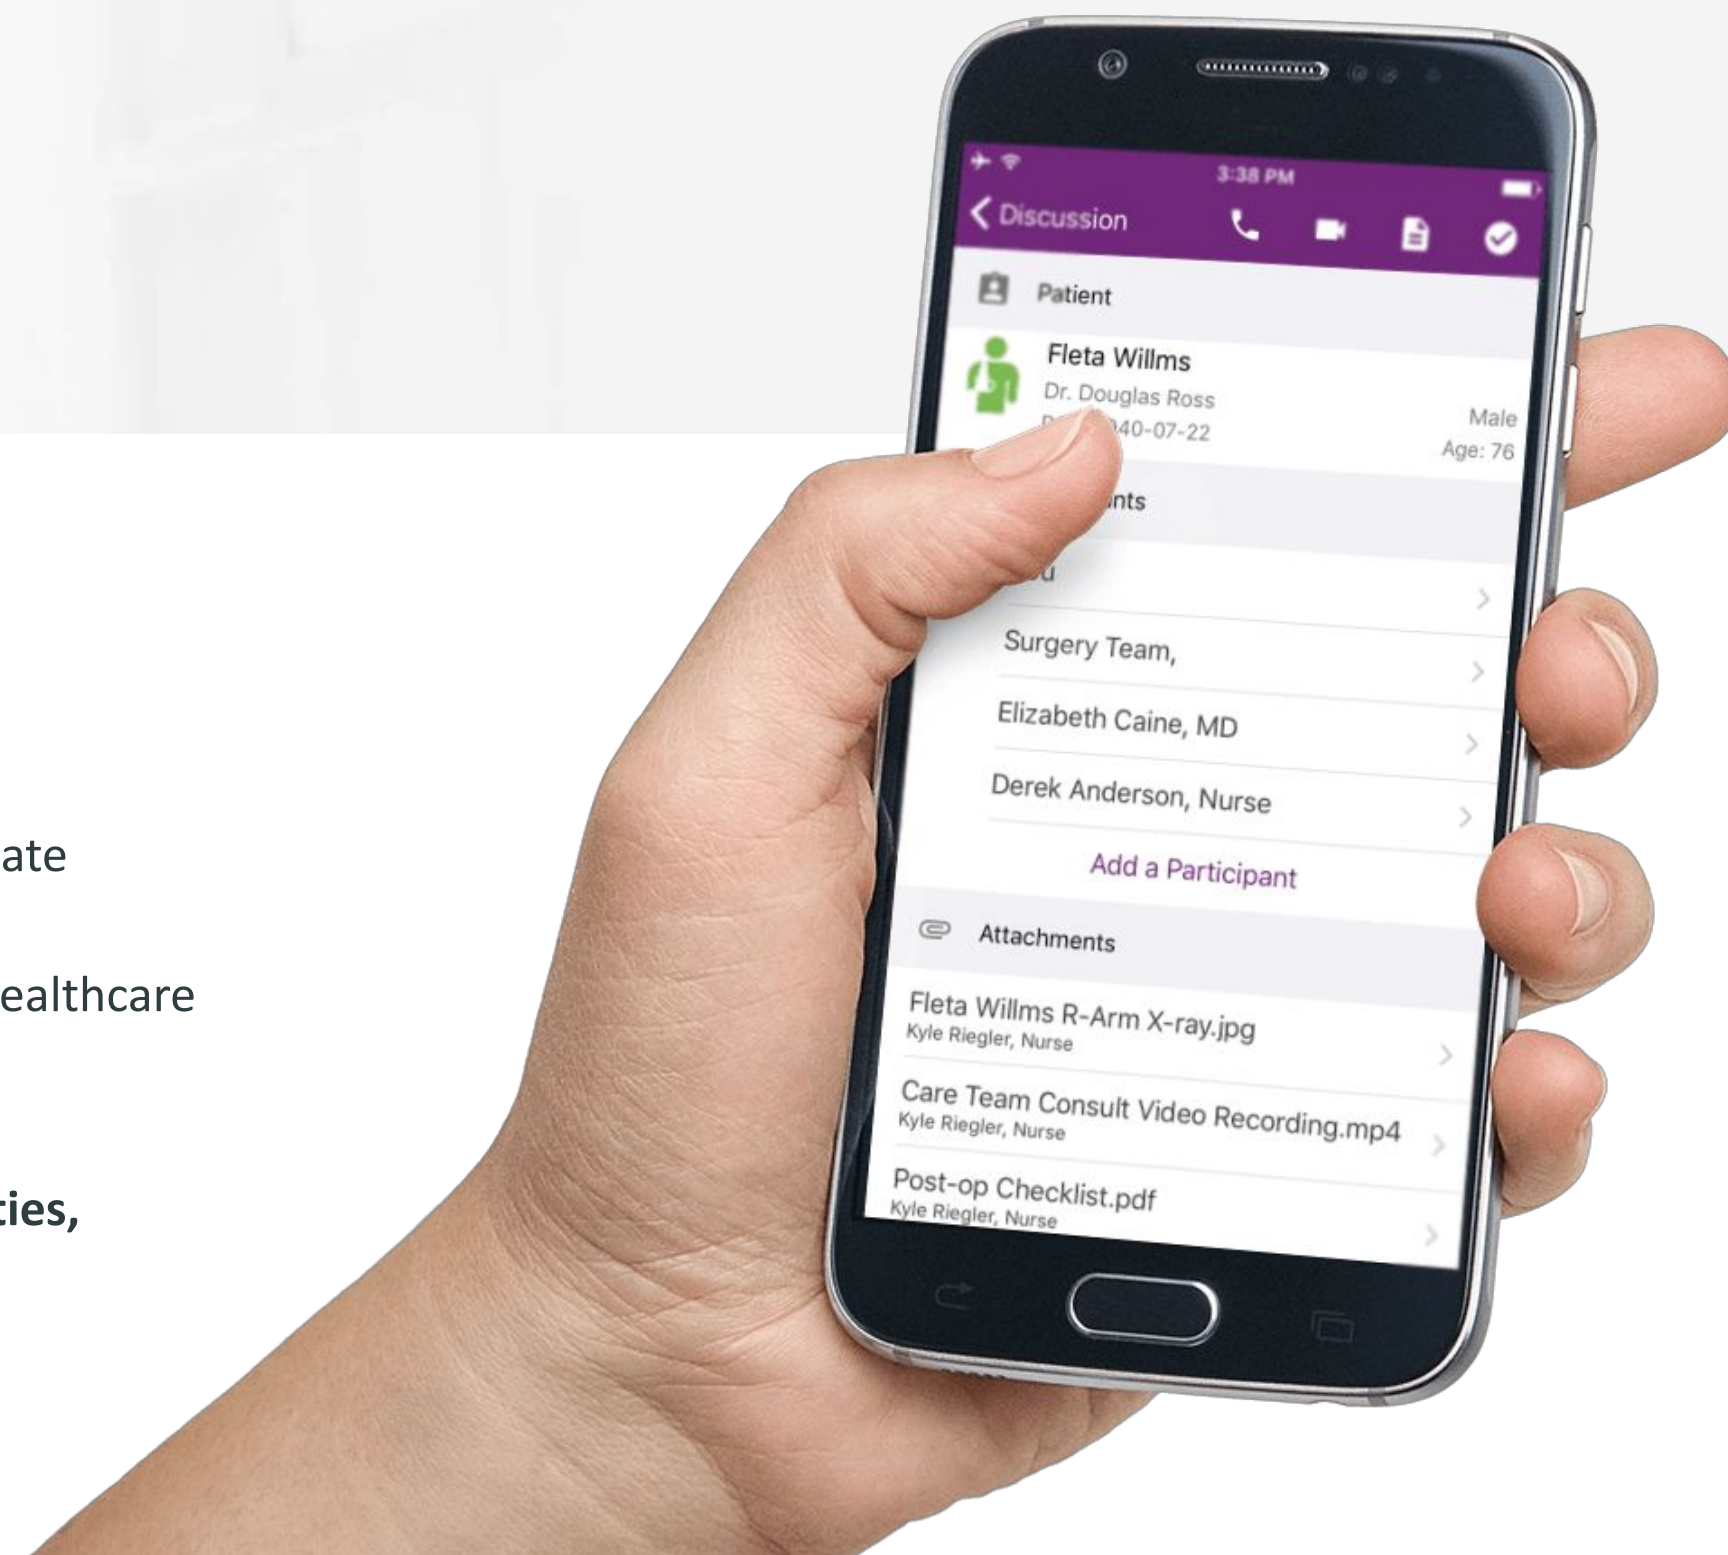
ate

ealthcare

ties,

3:38 PM

Discussion

Patient

Fleta Willms
Dr. Douglas Ross
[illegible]40-07-22

Male
Age: 76

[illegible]nts

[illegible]

Surgery Team,

Elizabeth Caine, MD

Derek Anderson, Nurse

Add a Participant

Attachments

Fleta Willms R-Arm X-ray.jpg
Kyle Riegler, Nurse

Care Team Consult Video Recording.mp4
Kyle Riegler, Nurse

Post-op Checklist.pdf
Kyle Riegler, Nurse